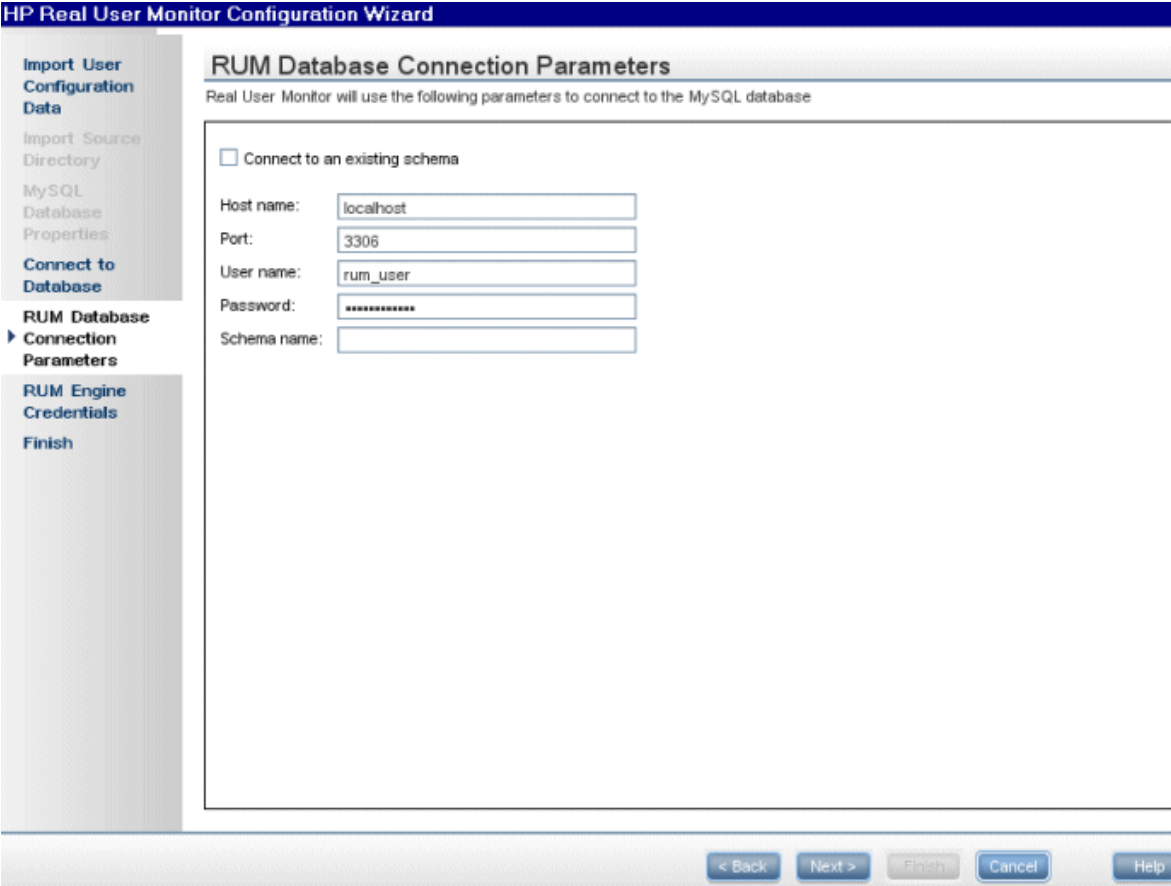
HP Real User Monitor Configuration Wizard

Import User Configuration Data

Import Source Directory

MySQL Database Properties

Connect to Database

RUM Database Connection Parameters

RUM Engine Credentials

Finish

RUM Database Connection Parameters

Real User Monitor will use the following parameters to connect to the MySQL database

Connect to an existing schema

Host name: localhost

Port: 3306

User name: rum_user

Password: ••••••••••••••

Schema name:

< Back Next > Finish Cancel Help